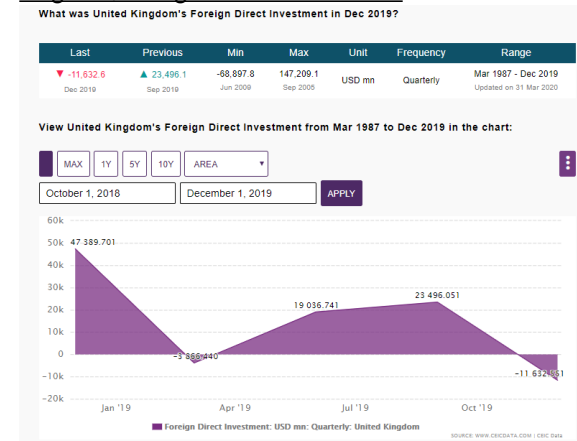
What was United Kingdom's Foreign Direct Investment in Dec 2019?

| Last | Previous | Min | Max | Unit | Frequency | Range |
|---|---|---|---|---|---|---|
| ▼ -11,632.6 Dec 2019 | ▲ 23,496.1 Sep 2019 | -68,897.8 Jun 2009 | 147,209.1 Sep 2005 | USD mn | Quarterly | Mar 1987 - Dec 2019 Updated on 31 Mar 2020 |

View United Kingdom's Foreign Direct Investment from Mar 1987 to Dec 2019 in the chart:

MAX 1Y 5Y 10Y AREA

October 1, 2018 December 1, 2019 APPLY

60k
50k
40k
30k
20k
10k
0
-10k
-20k

47 389.701
-3 866.440
19 036.741
23 496.051
-11 632.561

Jan '19 Apr '19 Jul '19 Oct '19

Foreign Direct Investment: USD mn: Quarterly: United Kingdom

SOURCE: WWW.CEICDATA.COM | CEIC Data